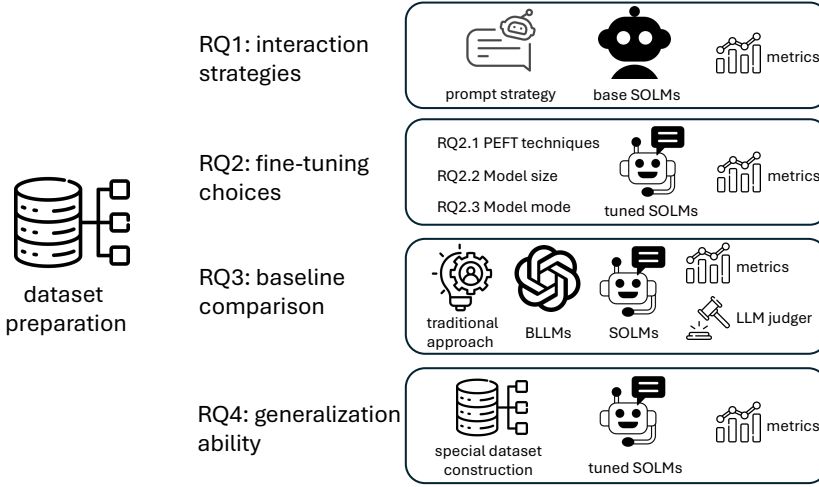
dataset preparation

RQ1: interaction strategies

prompt strategy

base SOLMs

metrics

RQ2: fine-tuning choices

RQ2.1 PEFT techniques

RQ2.2 Model size

RQ2.3 Model mode

tuned SOLMs

metrics

RQ3: baseline comparison

traditional approach

BLLMs

SOLMs

metrics

LLM judger

RQ4: generalization ability

special dataset construction

tuned SOLMs

metrics